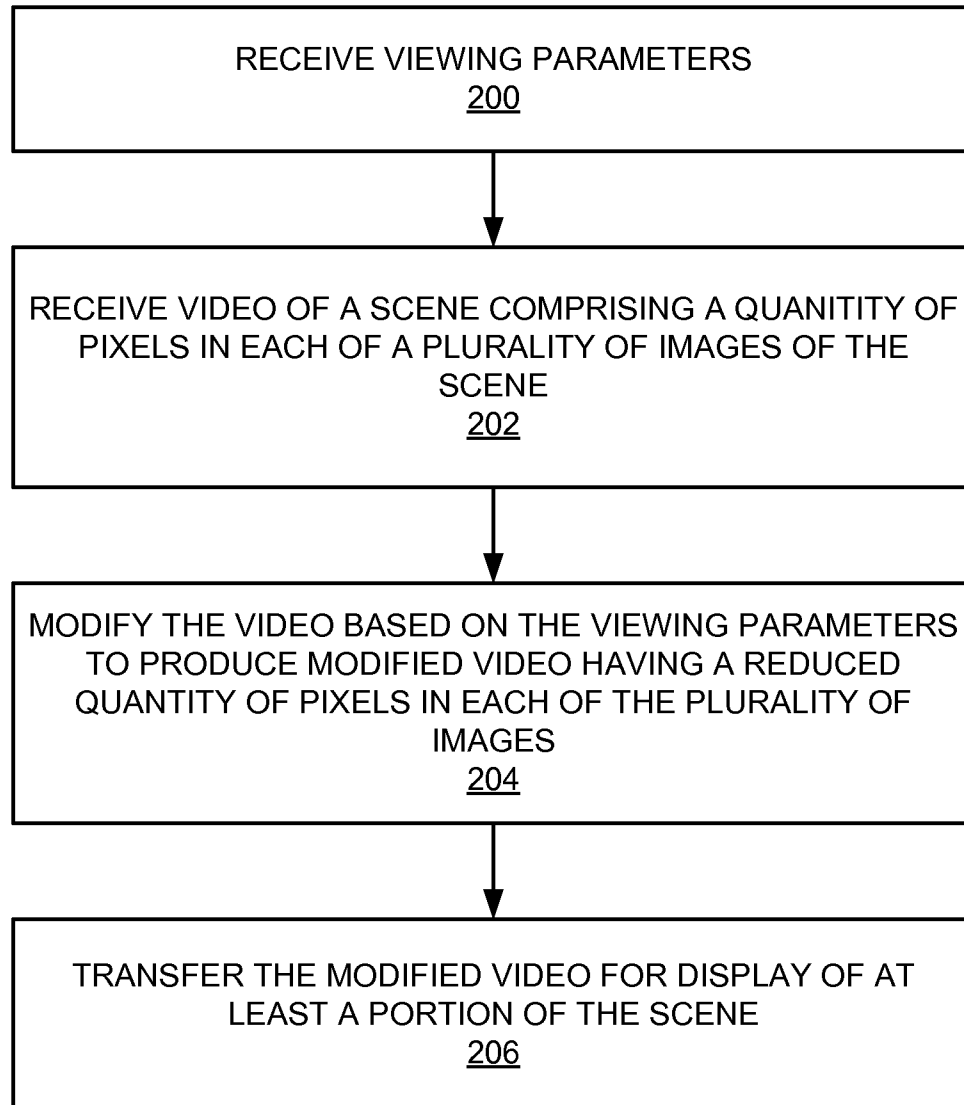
RECEIVE VIEWING PARAMETERS
200

RECEIVE VIDEO OF A SCENE COMPRISING A QUANITITY OF PIXELS IN EACH OF A PLURALITY OF IMAGES OF THE SCENE
202

MODIFY THE VIDEO BASED ON THE VIEWING PARAMETERS TO PRODUCE MODIFIED VIDEO HAVING A REDUCED QUANTITY OF PIXELS IN EACH OF THE PLURALITY OF IMAGES
204

TRANSFER THE MODIFIED VIDEO FOR DISPLAY OF AT LEAST A PORTION OF THE SCENE
206